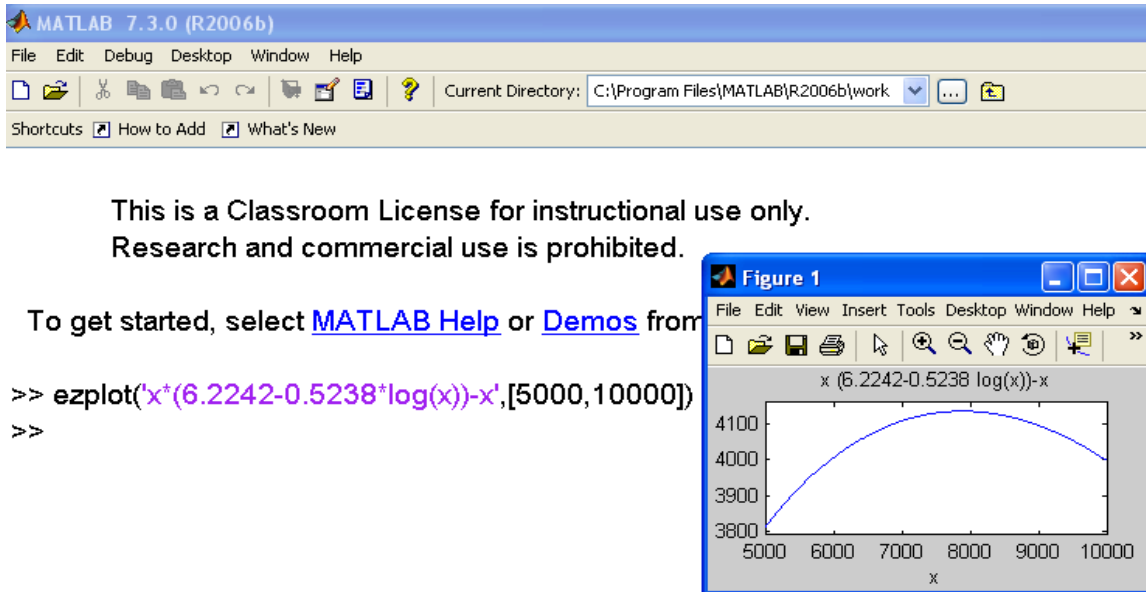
MATLAB 7.3.0 (R2006b)
File Edit Debug Desktop Window Help
Current Directory: C:\Program Files\MATLAB\R2006b\work
Shortcuts How to Add What's New

This is a Classroom License for instructional use only.
Research and commercial use is prohibited.

To get started, select MATLAB Help or Demos from

>> ezplot('x*(6.2242-0.5238*log(x))-x',[5000,10000])
>>

Figure 1
File Edit View Insert Tools Desktop Window Help
x (6.2242-0.5238 log(x))-x
4100
4000
3900
3800
5000 6000 7000 8000 9000 10000
x